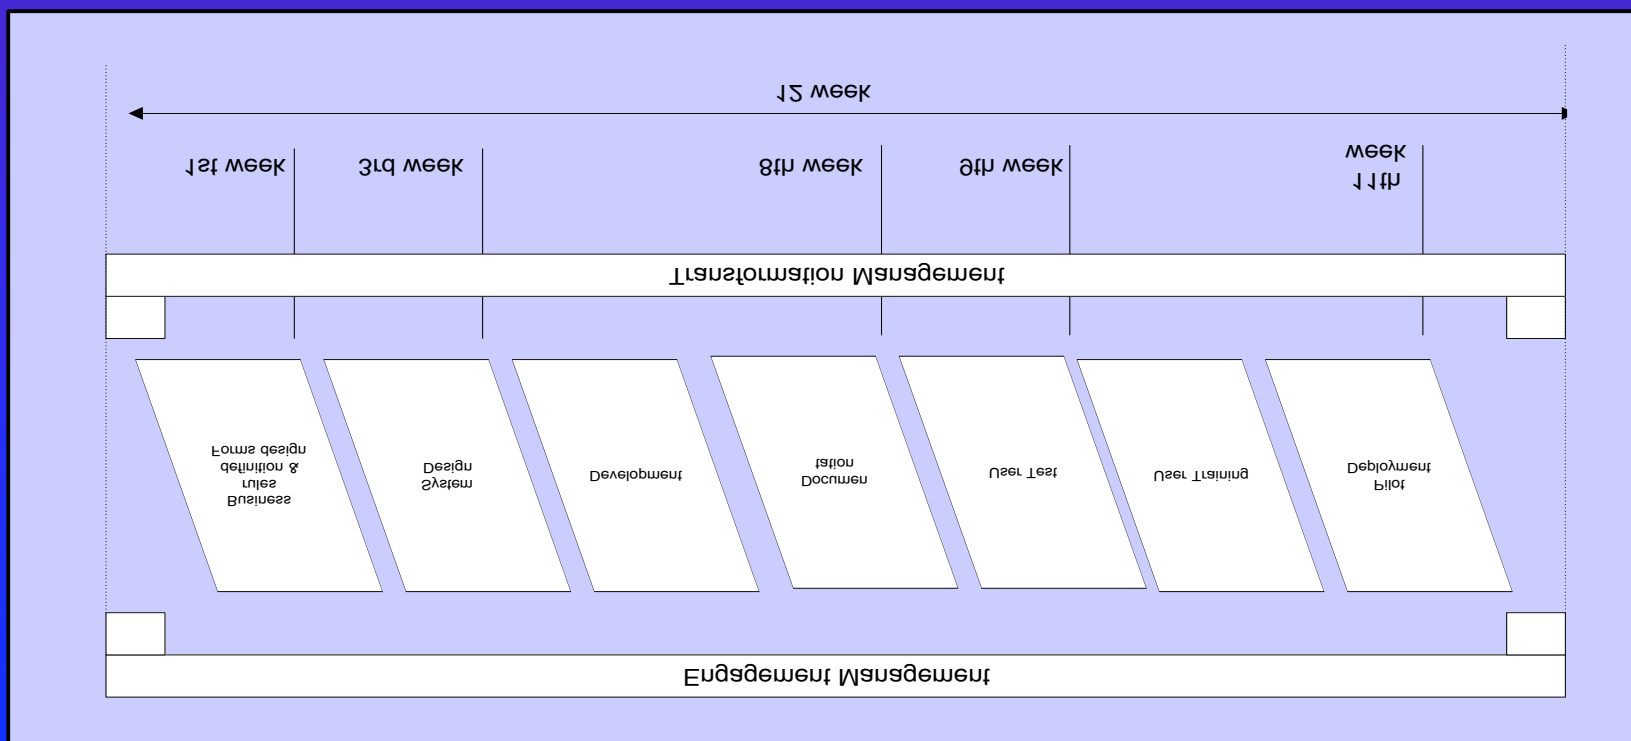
12 week

1st week

3rd week

8th week

9th week

11th week

Transformation Management

Business rules definition & Forms design

System Design

Development

Documentation

User Test

User Training

Pilot Deployment

Engagement Management